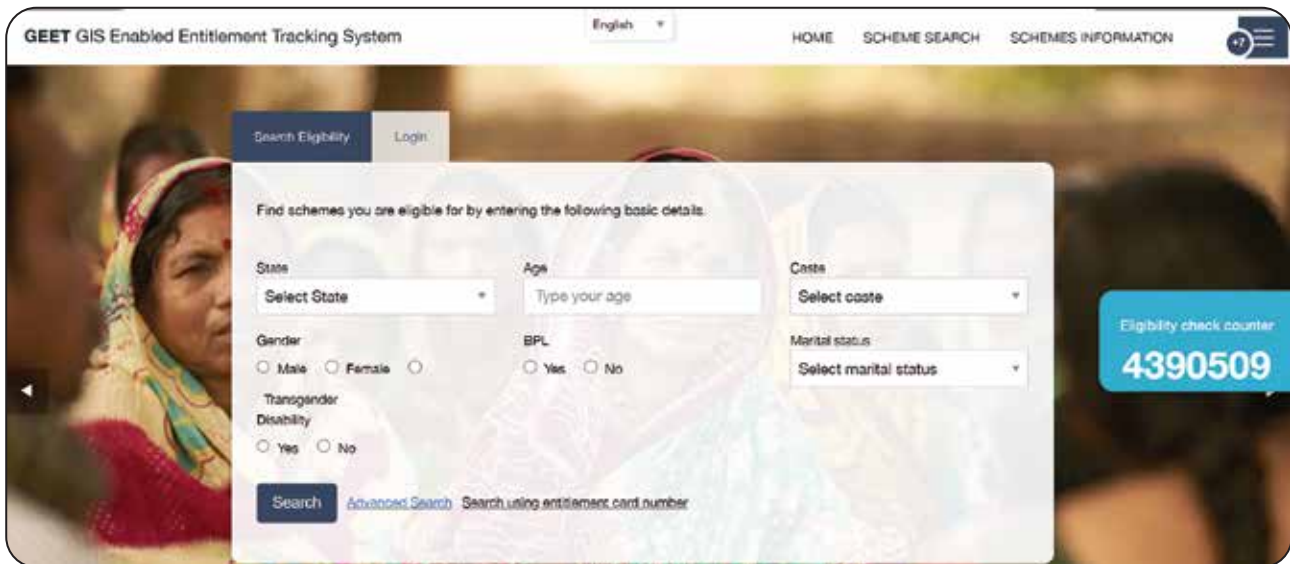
GEET GIS Enabled Entitlement Tracking System

English

HOME SCHEME SEARCH SCHEMES INFORMATION

+7

Search Eligibility Login

Find schemes you are eligible for by entering the following basic details.

State
Select State

Age
Type your age

Caste
Select caste

Gender
Male Female Transgender

BPL
Yes No

Marital status
Select marital status

Disability
Yes No

Search Advanced Search Search using entitlement card number

Eligibility check counter
4390509